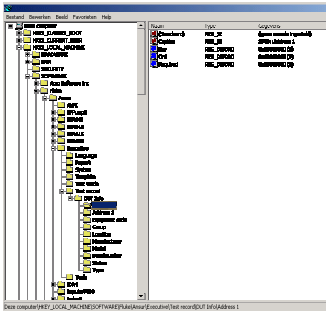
Bestand Bewerken Beeld Favorieten Help

HKEY_CLASSES_ROOT
HKEY_CURRENT_USER
HKEY_LOCAL_MACHINE
HARDWARE
SAM
SECURITY
SOFTWARE
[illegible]
Fluke
Ansur
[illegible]
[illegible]
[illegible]
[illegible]
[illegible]
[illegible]
Executive
Language
Report
System
Template
Test results
Test record
DUT Info
Address 1
Address 2
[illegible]
Group
Location
Manufacturer
Model
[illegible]
Status
Type
Tools
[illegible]
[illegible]
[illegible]

Naam | Type | Gegevens
(Standaard) | REG_SZ | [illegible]
Caption | REG_SZ | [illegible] Address 1
Max | REG_DWORD | 0x00000000 (0)
Ord | REG_DWORD | 0x00000000 (0)
Required | REG_DWORD | 0x00000000 (0)

Deze computer\HKEY_LOCAL_MACHINE\SOFTWARE\Fluke\Ansur\Executive\Test record\DUT Info\Address 1